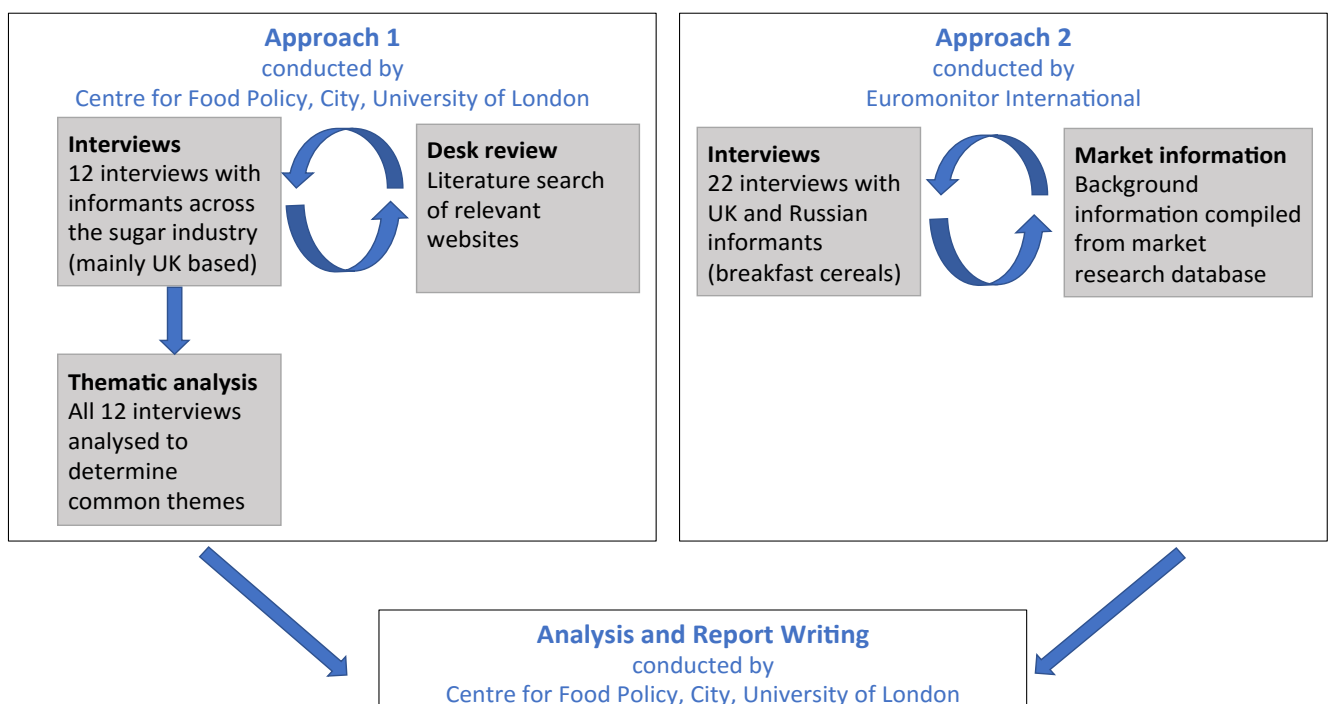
Approach 1
conducted by
Centre for Food Policy, City, University of London

Interviews
12 interviews with informants across the sugar industry (mainly UK based)

Desk review
Literature search of relevant websites

Thematic analysis
All 12 interviews analysed to determine common themes

Approach 2
conducted by
Euromonitor International

Interviews
22 interviews with UK and Russian informants (breakfast cereals)

Market information
Background information compiled from market research database

Analysis and Report Writing
conducted by
Centre for Food Policy, City, University of London